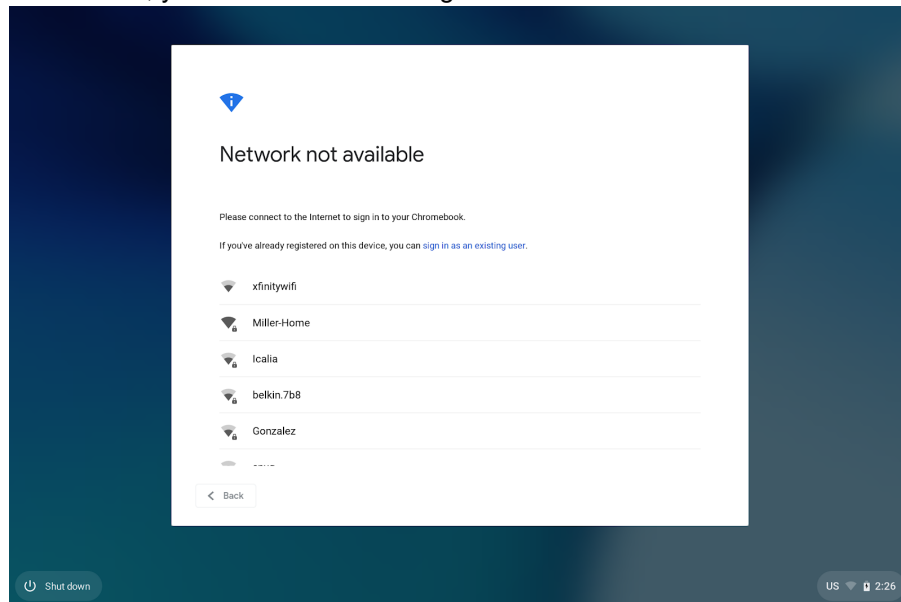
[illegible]

Network not available

Please connect to the Internet to sign in to your Chromebook.

If you've already registered on this device, you can sign in as an existing user.

xfinitywifi

Miller-Home

Icalia

belkin.7b8

Gonzalez

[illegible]

Back

Shut down

US 2:26